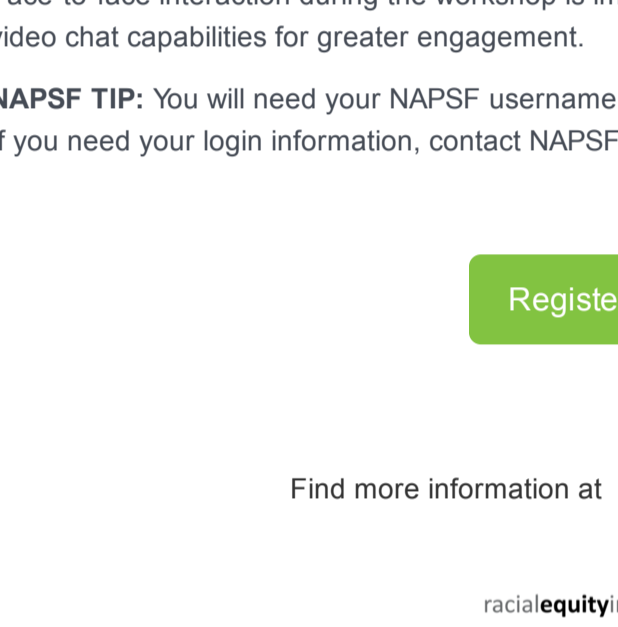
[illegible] face-to-face interaction during the workshop is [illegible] video chat capabilities for greater engagement.

NAPSF TIP: You will need your NAPSF username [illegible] f you need your login information, contact NAPSF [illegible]

Registe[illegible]

Find more information at

racialequityi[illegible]